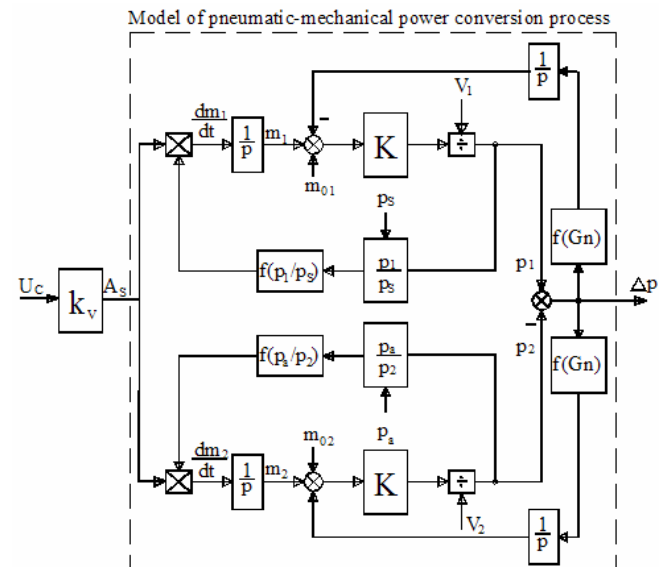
Model of pneumatic-mechanical power conversion process

$U_c$

$k_v$

$A_s$

$\frac{dm_1}{dt}$

$\frac{1}{p}$

$m_1$

-

$m_{01}$

K

$V_1$

÷

$\frac{1}{p}$

$p_s$

$f(p_1/p_s)$

$\frac{p_1}{p_s}$

f(Gn)

$p_1$

$\Delta p$

-

$p_2$

$f(p_a/p_2)$

$\frac{p_a}{p_2}$

f(Gn)

$p_a$

$\frac{dm_2}{dt}$

$\frac{1}{p}$

$m_2$

$m_{02}$

K

÷

$V_2$

$\frac{1}{p}$